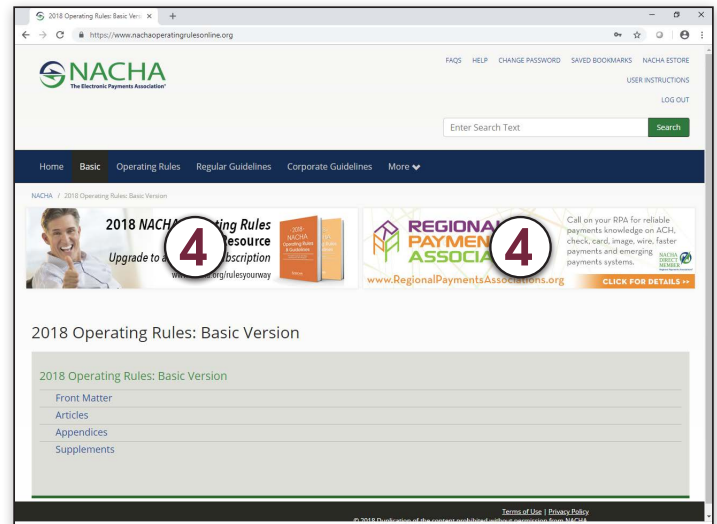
2018 Operating Rules: Basic Vers ×

https://www.nachaoperatingrulesonline.org

NACHA
The Electronic Payments Association®

FAQS HELP CHANGE PASSWORD SAVED BOOKMARKS NACHA ESTORE

USER INSTRUCTIONS

LOG OUT

Enter Search Text

Search

Home Basic Operating Rules Regular Guidelines Corporate Guidelines More

NACHA / 2018 Operating Rules: Basic Version

2018 NACHA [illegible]ting Rules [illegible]esource

Upgrade to a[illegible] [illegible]bscription

w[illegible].org/rulesyourway

2018 NACHA Operating Rules & Guidelines

4

REGIONA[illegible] PAYMEN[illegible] ASSOCIA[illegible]

4

www.RegionalPaymentsAssociations.org

Call on your RPA for reliable payments knowledge on ACH, check, card, image, wire, faster payments and emerging payments systems.

NACHA DIRECT MEMBER

CLICK FOR DETAILS >>

2018 Operating Rules: Basic Version

2018 Operating Rules: Basic Version

Front Matter

Articles

Appendices

Supplements

Terms of Use | Privacy Policy

© 2018 Duplication of the content prohibited without permission from NACHA